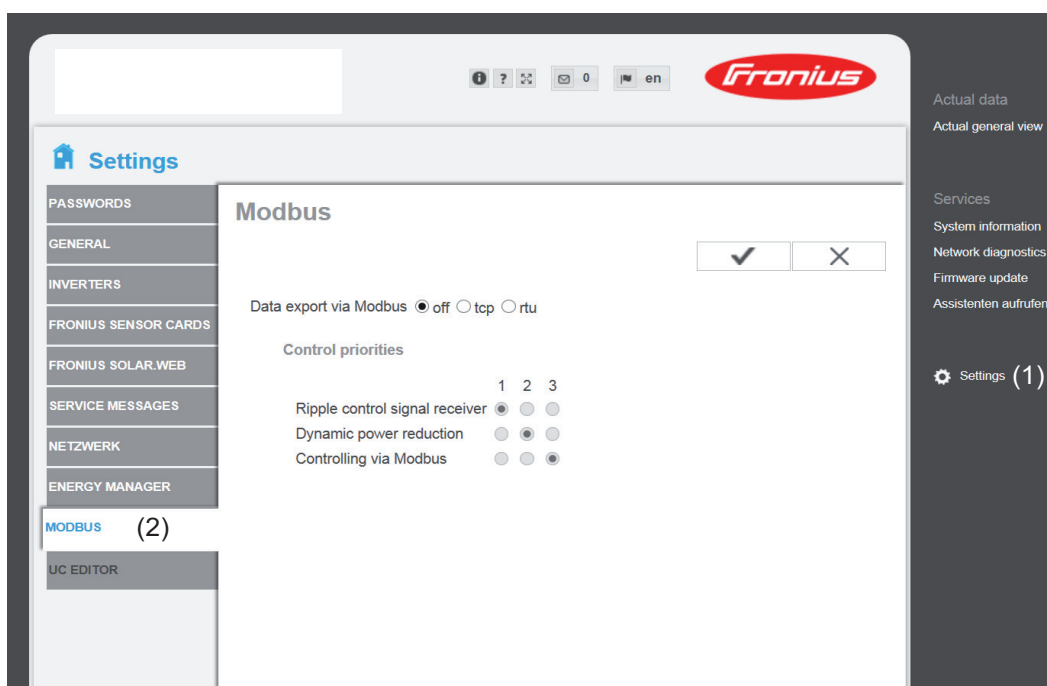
? 0 en

Fronius

Actual data
Actual general view

Services
System information
Network diagnostics
Firmware update
Assistenten aufrufen

Settings (1)

Settings

PASSWORDS
GENERAL
INVERTERS
FRONIUS SENSOR CARDS
FRONIUS SOLAR.WEB
SERVICE MESSAGES
NETZWERK
ENERGY MANAGER
MODBUS (2)
UC EDITOR

Modbus

✔ ✕

Data export via Modbus ◉ off ○ tcp ○ rtu

Control priorities

| | 1 | 2 | 3 |
|---|---|---|---|
| Ripple control signal receiver | ◉ | ○ | ○ |
| Dynamic power reduction | ○ | ◉ | ○ |
| Controlling via Modbus | ○ | ○ | ◉ |